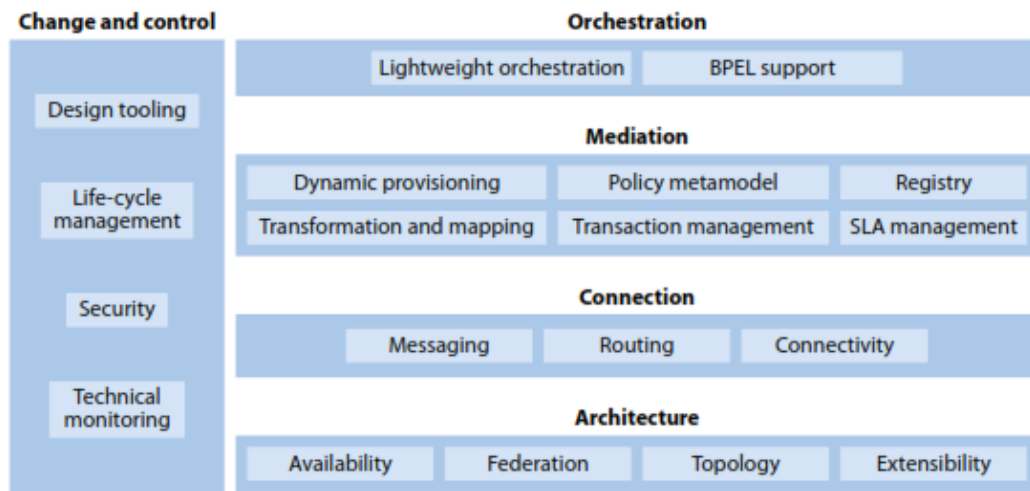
Change and control

Design tooling

Life-cycle management

Security

Technical monitoring

Orchestration

Lightweight orchestration

BPEL support

Mediation

Dynamic provisioning

Policy metamodel

Registry

Transformation and mapping

Transaction management

SLA management

Connection

Messaging

Routing

Connectivity

Architecture

Availability

Federation

Topology

Extensibility